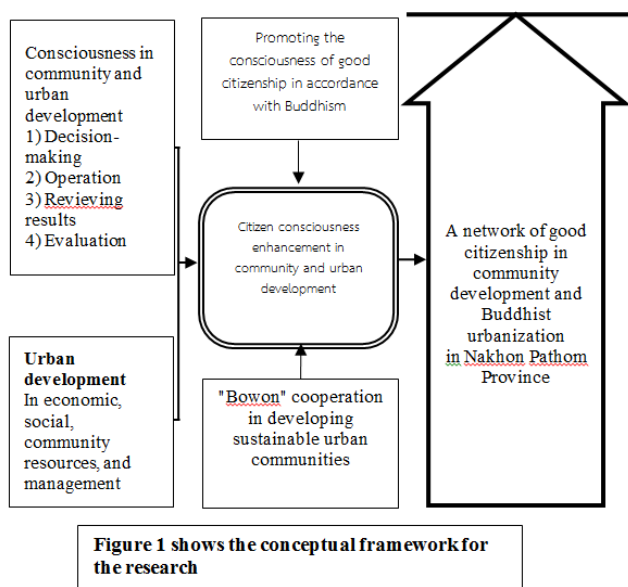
Consciousness in community and urban development
1) Decision-making
2) Operation
3) Revieving results
4) Evaluation

Urban development
In economic, social, community resources, and management

Promoting the consciousness of good citizenship in accordance with Buddhism

Citizen consciousness enhancement in community and urban development

"Bowon" cooperation in developing sustainable urban communities

A network of good citizenship in community development and Buddhist urbanization in Nakhon Pathom Province

Figure 1 shows the conceptual framework for the research